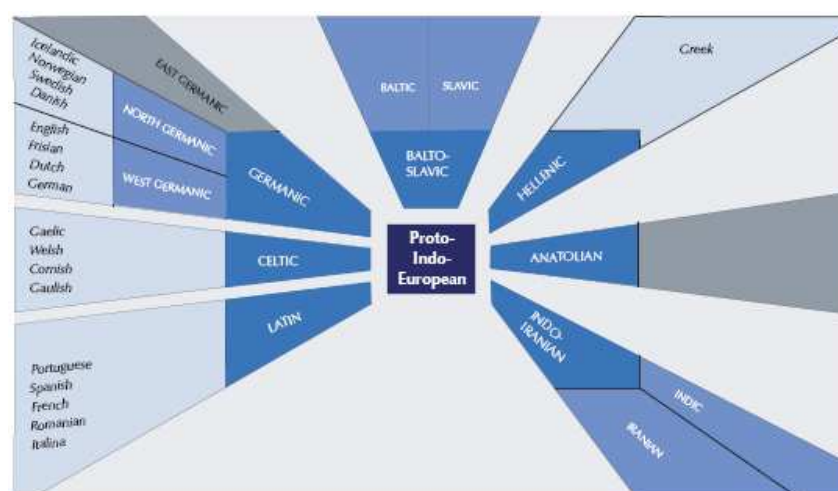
Icelandic
Norwegian
Swedish
Danish

EAST GERMANIC

NORTH GERMANIC

English
Frisian
Dutch
German

WEST GERMANIC

GERMANIC

BALTIC

SLAVIC

BALTO-SLAVIC

Greek

HELLENIC

Gaelic
Welsh
Cornish
Gaulish

CELTIC

Proto-Indo-European

ANATOLIAN

LATIN

INDO-IRANIAN

Portuguese
Spanish
French
Romanian
Italina

INDIC

IRANIAN